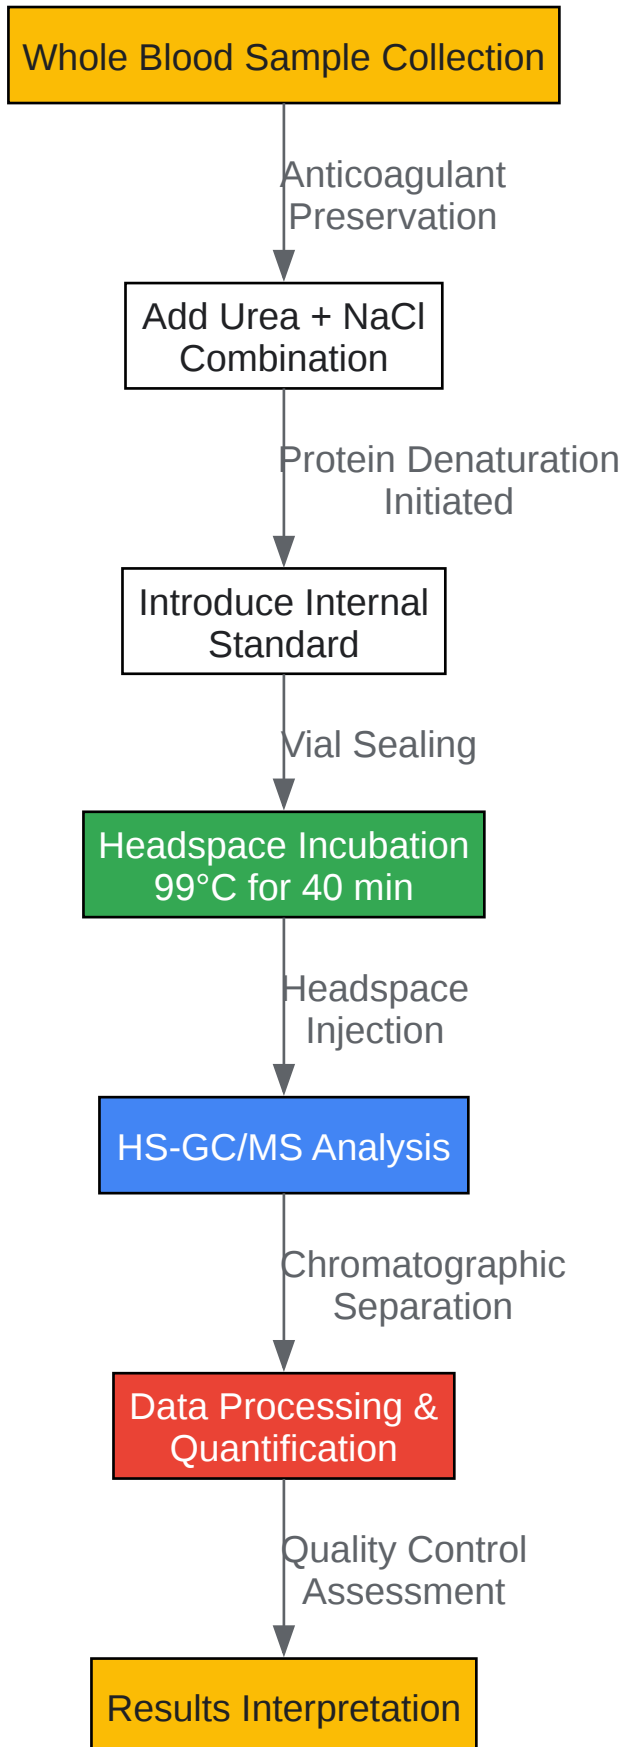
Whole Blood Sample Collection

Anticoagulant Preservation

Add Urea + NaCl Combination

Protein Denaturation Initiated

Introduce Internal Standard

Vial Sealing

Headspace Incubation 99°C for 40 min

Headspace Injection

HS-GC/MS Analysis

Chromatographic Separation

Data Processing & Quantification

Quality Control Assessment

Results Interpretation